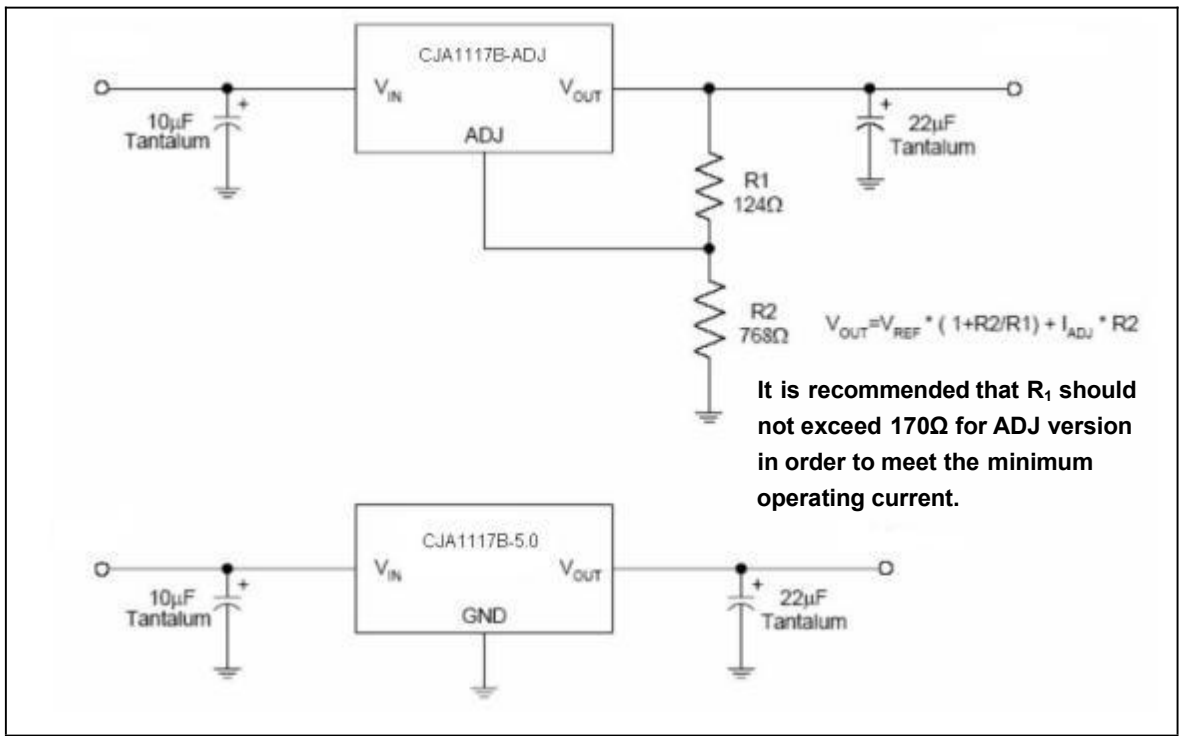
CJA1117B-ADJ

$V_{IN}$

$V_{OUT}$

ADJ

+

10μF
Tantalum

+

22μF
Tantalum

R1
124Ω

R2
768Ω

$V_{OUT}=V_{REF} * (1+R2/R1) + I_{ADJ} * R2$

It is recommended that $R_1$ should not exceed 170Ω for ADJ version in order to meet the minimum operating current.

CJA1117B-5.0

$V_{IN}$

$V_{OUT}$

GND

+

10μF
Tantalum

+

22μF
Tantalum